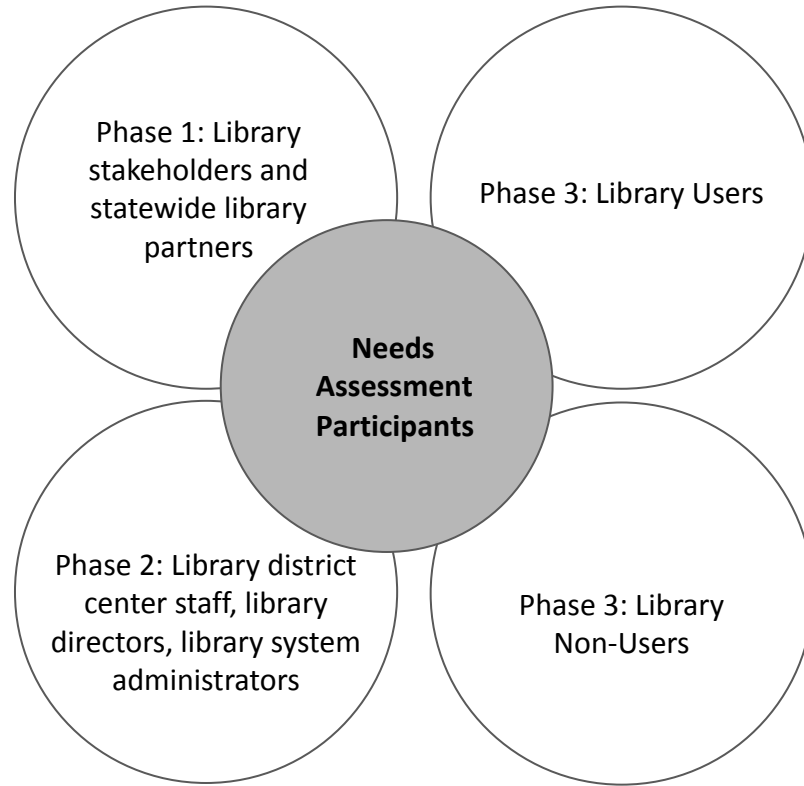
Phase 1: Library stakeholders and statewide library partners

Phase 3: Library Users

**Needs Assessment Participants**

Phase 2: Library district center staff, library directors, library system administrators

Phase 3: Library Non-Users